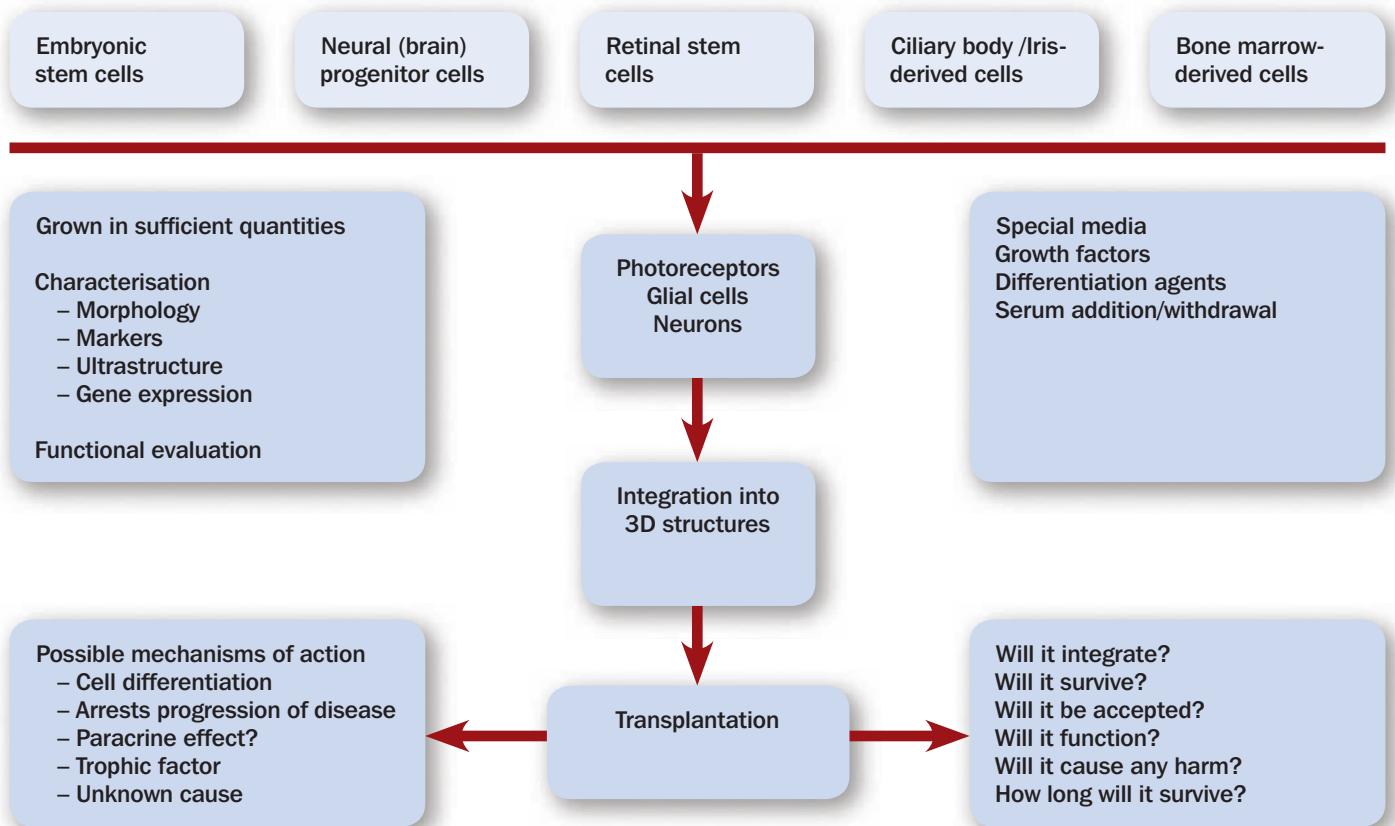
Embryonic stem cells

Neural (brain) progenitor cells

Retinal stem cells

Ciliary body /Iris-derived cells

Bone marrow-derived cells

Grown in sufficient quantities

Characterisation
– Morphology
– Markers
– Ultrastructure
– Gene expression

Functional evaluation

Photoreceptors
Glial cells
Neurons

Special media
Growth factors
Differentiation agents
Serum addition/withdrawal

Integration into 3D structures

Possible mechanisms of action
– Cell differentiation
– Arrests progression of disease
– Paracrine effect?
– Trophic factor
– Unknown cause

Transplantation

Will it integrate?
Will it survive?
Will it be accepted?
Will it function?
Will it cause any harm?
How long will it survive?